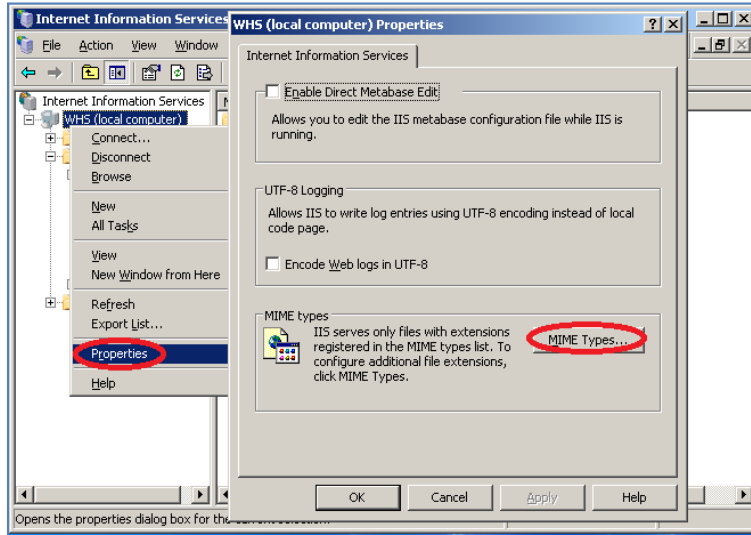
Internet Information Services

File Action View Window

Internet Information Services
WHS (local computer)

Connect...
Disconnect
Browse

New
All Tasks

View
New Window from Here

Refresh
Export List...

Properties

Help

Opens the properties dialog box for the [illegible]

WHS (local computer) Properties

Internet Information Services

Enable Direct Metabase Edit

Allows you to edit the IIS metabase configuration file while IIS is running.

UTF-8 Logging

Allows IIS to write log entries using UTF-8 encoding instead of local code page.

Encode Web logs in UTF-8

MIME types

IIS serves only files with extensions registered in the MIME types list. To configure additional file extensions, click MIME Types.

MIME Types...

OK Cancel Apply Help